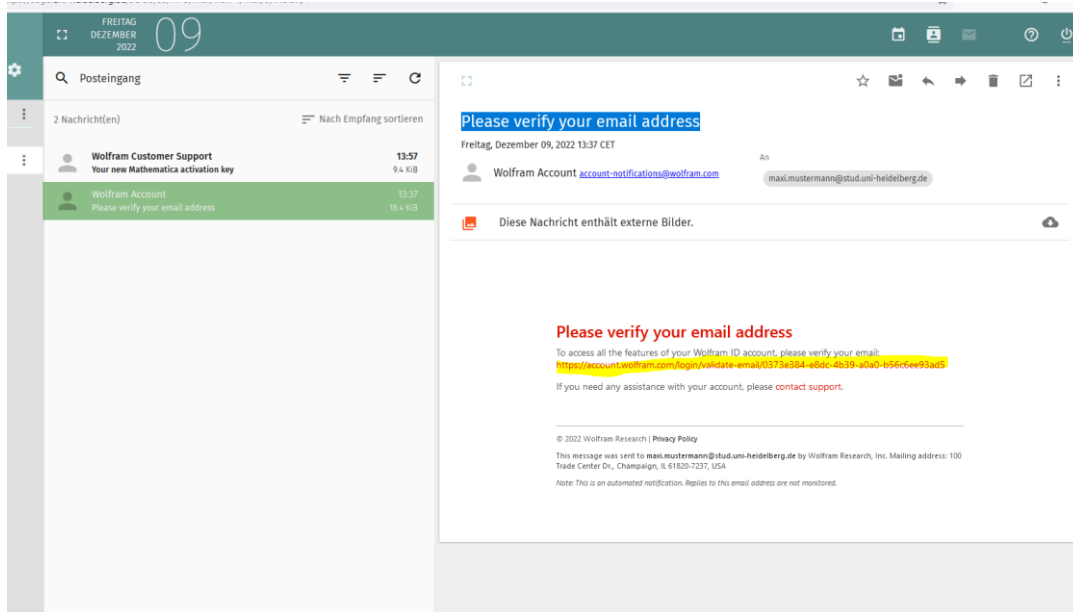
FREITAG
DEZEMBER
2022
09

Posteingang

2 Nachricht(en)

Nach Empfang sortieren

Wolfram Customer Support
Your new Mathematica activation key
13:57
9.4 KiB

Wolfram Account
Please verify your email address
13:37
18.4 KiB

Please verify your email address

Freitag, Dezember 09, 2022 13:37 CET

Wolfram Account account-notifications@wolfram.com

An

maxi.mustermann@stud.uni-heidelberg.de

Diese Nachricht enthält externe Bilder.

Please verify your email address

To access all the features of your Wolfram ID account, please verify your email:
https://account.wolfram.com/login/validate-email/0373e384-e8dc-4b39-a0a0-b56c6ee93ad5

If you need any assistance with your account, please contact support.

© 2022 Wolfram Research | Privacy Policy

This message was sent to maxi.mustermann@stud.uni-heidelberg.de by Wolfram Research, Inc. Mailing address: 100 Trade Center Dr., Champaign, IL 61820-7237, USA

Note: This is an automated notification. Replies to this email address are not monitored.